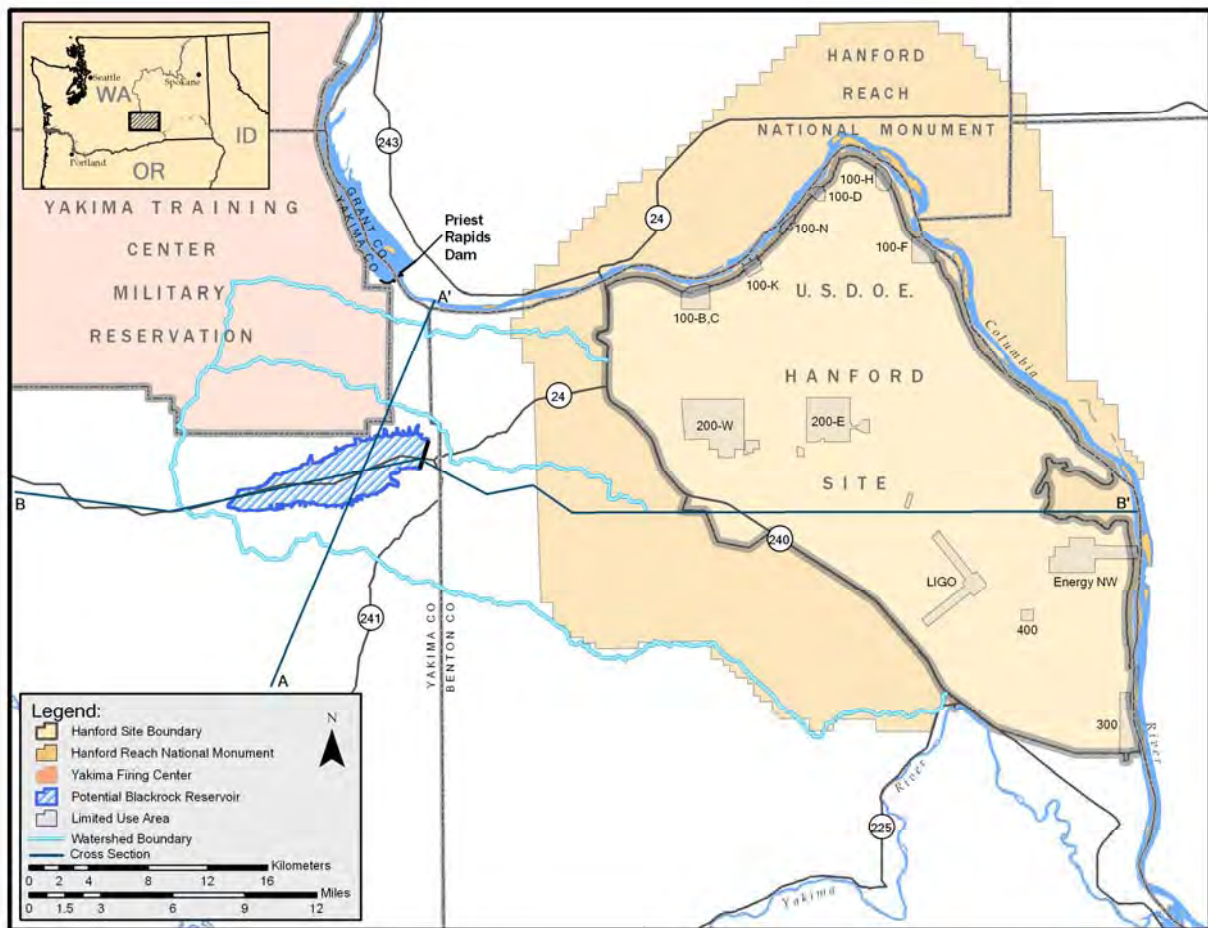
Seattle
Spokane
WA
ID
Portland
OR

YAKIMA TRAINING CENTER MILITARY RESERVATION

243
GRANT CO.
YAKIMA CO.
Priest Rapids Dam

HANFORD REACH NATIONAL MONUMENT

24
100-H
100-D
100-N
100-F
100-K
100-B,C
U. S. D. O. E.
A'
24
HANFORD
SITE
200-W
200-E
Columbia
River
B
B'
240
LIGO
Energy NW
400
300
241
A
YAKIMA CO
BENTON CO
River
Yakima
225

Legend:
Hanford Site Boundary
Hanford Reach National Monument
Yakima Firing Center
Potential Blackrock Reservoir
Limited Use Area
Watershed Boundary
Cross Section
N
Kilometers
0 2 4 8 12 16
Miles
0 1.5 3 6 9 12